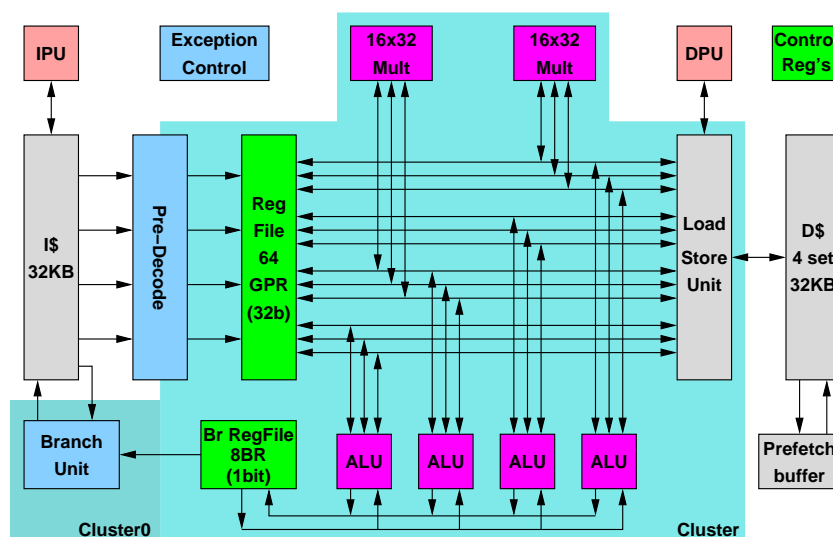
IPU

Exception Control

16x32 Mult

16x32 Mult

DPU

Contro Reg's

I$ 32KB

Pre-Decode

Reg File 64 GPR (32b)

Load Store Unit

D$ 4 set 32KB

Branch Unit

Br RegFile 8BR (1bit)

ALU

ALU

ALU

ALU

Prefetch buffer

Cluster0

Cluster